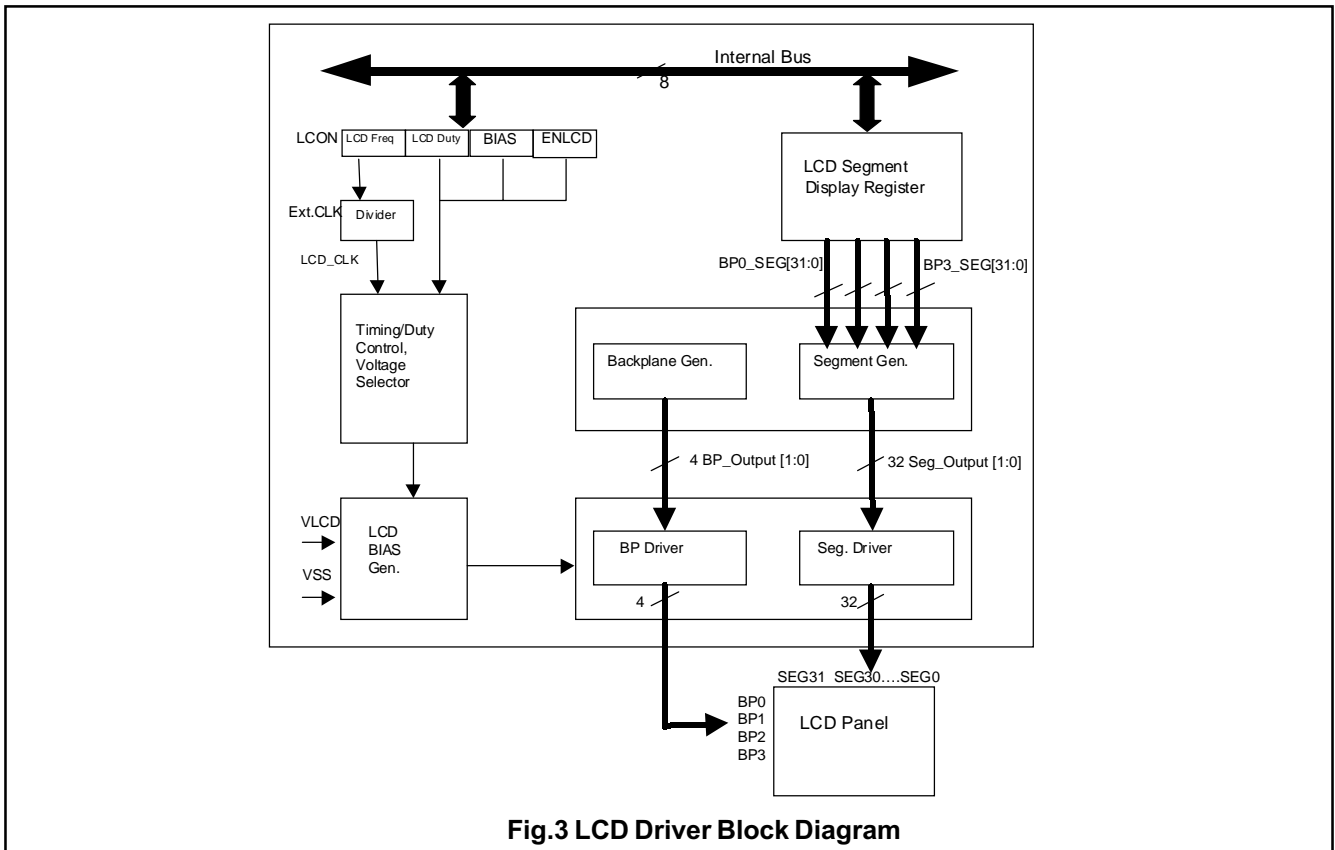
Internal Bus
8

LCON LCD Freq LCD Duty BIAS ENLCD

LCD Segment Display Register

Ext.CLK Divider

LCD_CLK

BP0_SEG[31:0] BP3_SEG[31:0]

Timing/Duty Control, Voltage Selector

Backplane Gen.

Segment Gen.

4 BP_Output [1:0]

32 Seg_Output [1:0]

VLCD

VSS

LCD BIAS Gen.

BP Driver

Seg. Driver

4

32

SEG31 SEG30….SEG0

BP0
BP1
BP2
BP3

LCD Panel

Fig.3 LCD Driver Block Diagram